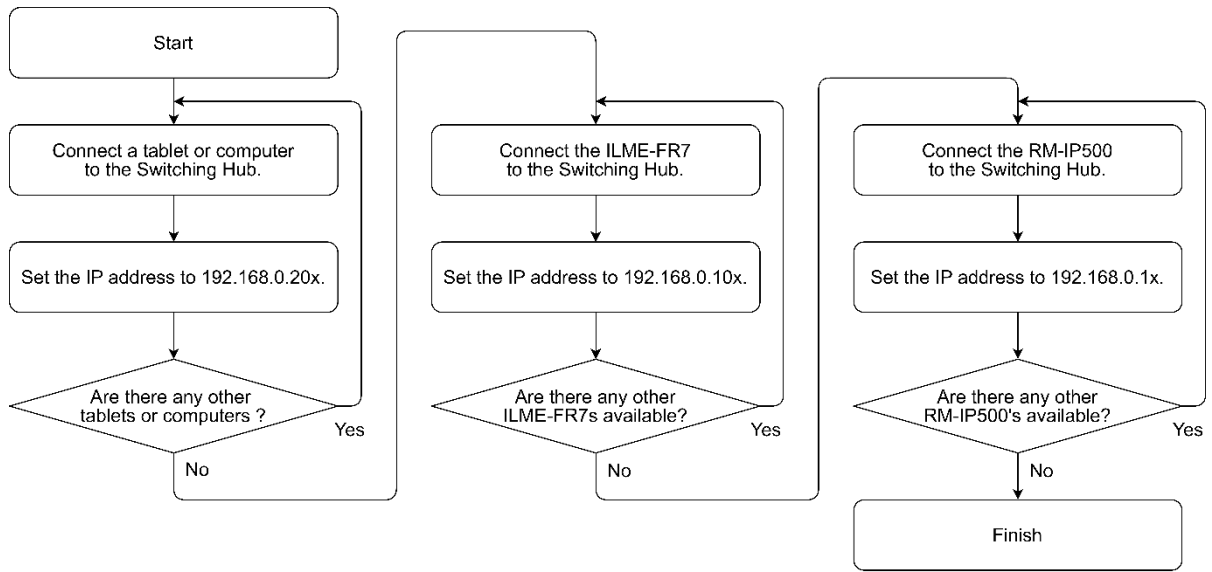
Start

Connect a tablet or computer to the Switching Hub.

Set the IP address to 192.168.0.20x.

Are there any other tablets or computers ?

Yes

No

Connect the ILME-FR7 to the Switching Hub.

Set the IP address to 192.168.0.10x.

Are there any other ILME-FR7s available?

Yes

No

Connect the RM-IP500 to the Switching Hub.

Set the IP address to 192.168.0.1x.

Are there any other RM-IP500's available?

Yes

No

Finish